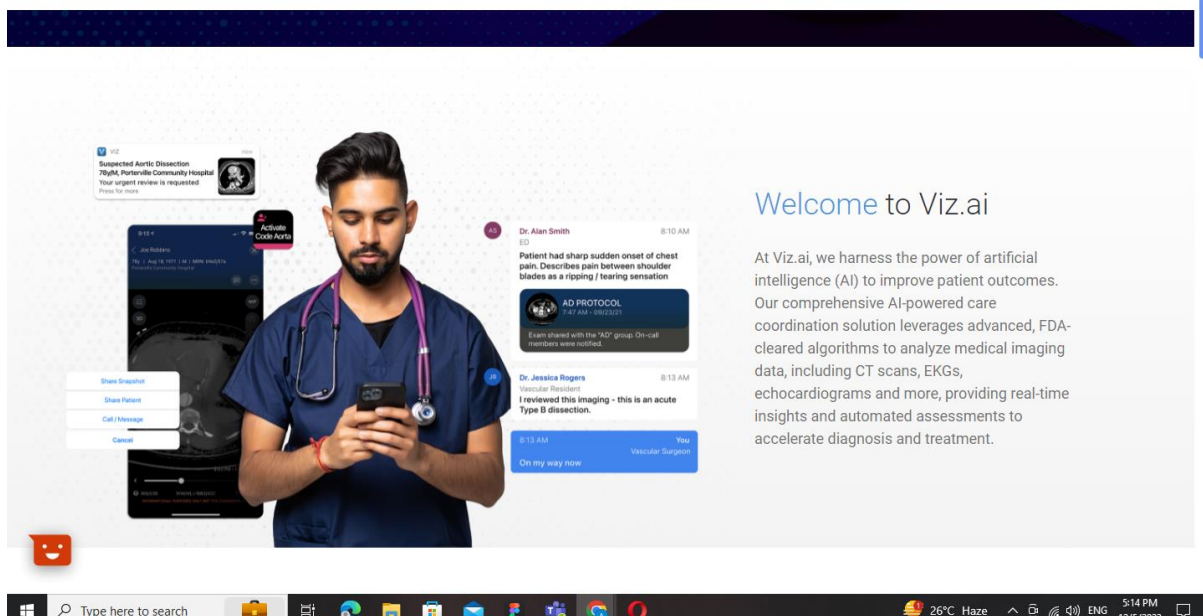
VIZ
now
Suspected Aortic Dissection
78y/M, Porterville Community Hospital
Your urgent review is requested
Press for more

8:13
Joe Robbins
78y | Aug 18, 1971 | M | MRN: 8462S7a
Porterville Community Hospital

Activate Code Aorta

Share Snapshot
Share Patient
Call / Message
Cancel

AS
Dr. Alan Smith 8:10 AM
ED
Patient had sharp sudden onset of chest pain. Describes pain between shoulder blades as a ripping / tearing sensation

AD PROTOCOL
7:47 AM – 09/23/21
Exam shared with the "AD" group. On-call members were notified.

JR
Dr. Jessica Rogers 8:13 AM
Vascular Resident
I reviewed this imaging - this is an acute Type B dissection.

8:13 AM You
Vascular Surgeon
On my way now

Welcome to Viz.ai

At Viz.ai, we harness the power of artificial intelligence (AI) to improve patient outcomes. Our comprehensive AI-powered care coordination solution leverages advanced, FDA-cleared algorithms to analyze medical imaging data, including CT scans, EKGs, echocardiograms and more, providing real-time insights and automated assessments to accelerate diagnosis and treatment.

Type here to search
26°C Haze ENG 5:14 PM
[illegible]